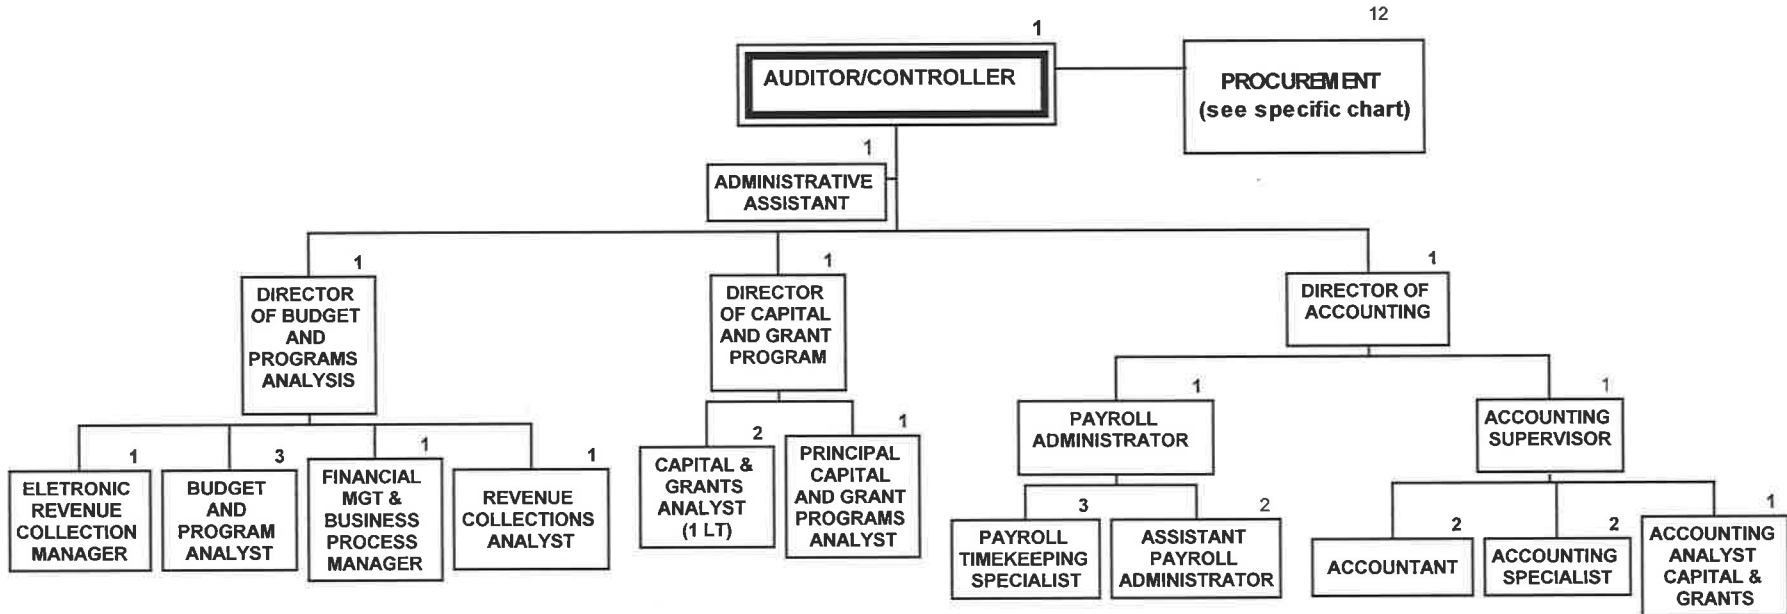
1
AUDITOR/CONTROLLER

12
PROCUREMENT
(see specific chart)

1
ADMINISTRATIVE ASSISTANT

1
DIRECTOR OF BUDGET AND PROGRAMS ANALYSIS

1
ELETRONIC REVENUE COLLECTION MANAGER

3
BUDGET AND PROGRAM ANALYST

1
FINANCIAL MGT & BUSINESS PROCESS MANAGER

1
REVENUE COLLECTIONS ANALYST

1
DIRECTOR OF CAPITAL AND GRANT PROGRAM

2
CAPITAL & GRANTS ANALYST (1 LT)

1
PRINCIPAL CAPITAL AND GRANT PROGRAMS ANALYST

1
DIRECTOR OF ACCOUNTING

1
PAYROLL ADMINISTRATOR

3
PAYROLL TIMEKEEPING SPECIALIST

2
ASSISTANT PAYROLL ADMINISTRATOR

1
ACCOUNTING SUPERVISOR

2
ACCOUNTANT

2
ACCOUNTING SPECIALIST

1
ACCOUNTING ANALYST CAPITAL & GRANTS